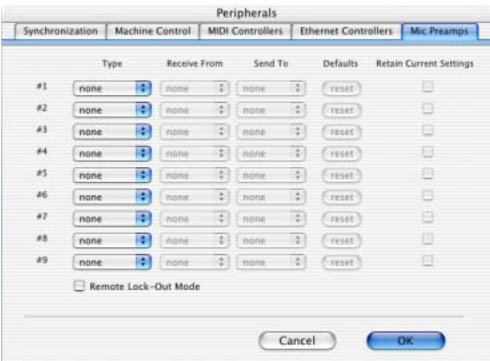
Peripherals

Synchronization | Machine Control | MIDI Controllers | Ethernet Controllers | Mic Preamps

| | Type | Receive From | Send To | Defaults | Retain Current Settings |
|---|---|---|---|---|---|
| #1 | none | none | none | reset | |
| #2 | none | none | none | reset | |
| #3 | none | none | none | reset | |
| #4 | none | none | none | reset | |
| #5 | none | none | none | reset | |
| #6 | none | none | none | reset | |
| #7 | none | none | none | reset | |
| #8 | none | none | none | reset | |
| #9 | none | none | none | reset | |

Remote Lock-Out Mode

Cancel OK